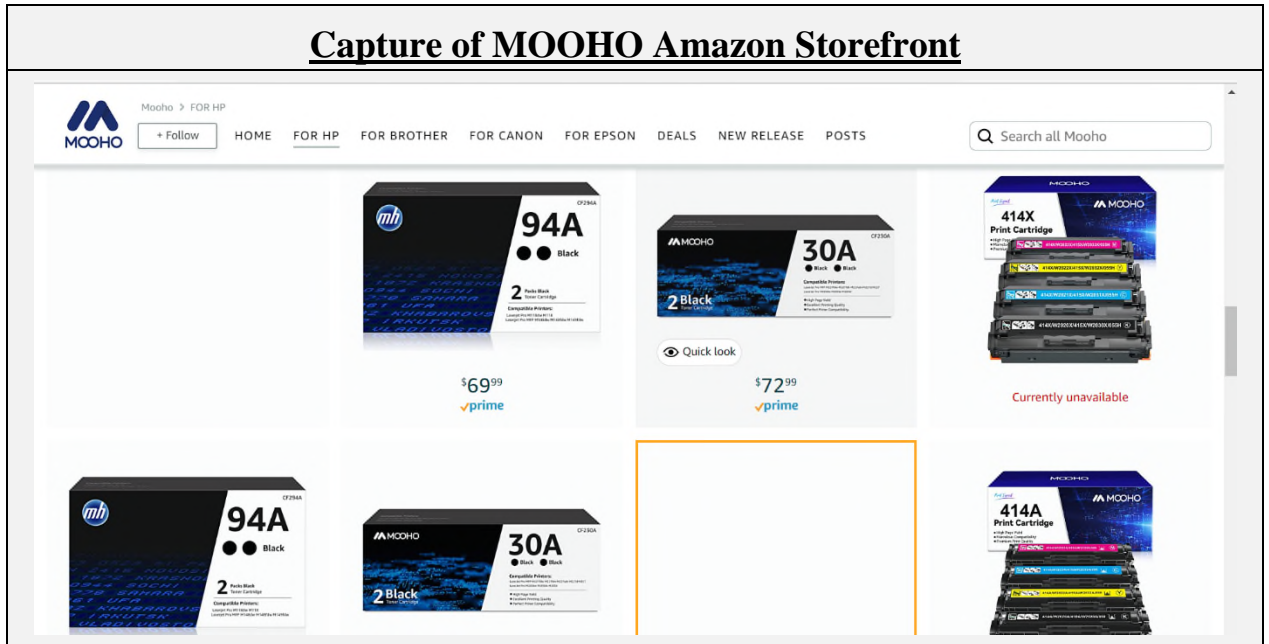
Capture of MOOHO Amazon Storefront

MOOHO

Mooho > FOR HP

+ Follow

HOME FOR HP FOR BROTHER FOR CANON FOR EPSON DEALS NEW RELEASE POSTS

Search all Mooho

mh CF294A 94A Black 2 Packs Black Toner Cartridge Compatible Printers:

$69^{99}$
prime

MOOHO CF230A 30A Black Black 2 Black Toner Cartridge Compatible Printers:

Quick look

$72^{99}$
prime

MOOHO 414X Print Cartridge

Currently unavailable

mh CF294A 94A Black 2 Packs Black Toner Cartridge Compatible Printers:

MOOHO CF230A 30A Black Black 2 Black Toner Cartridge Compatible Printers:

MOOHO 414A Print Cartridge